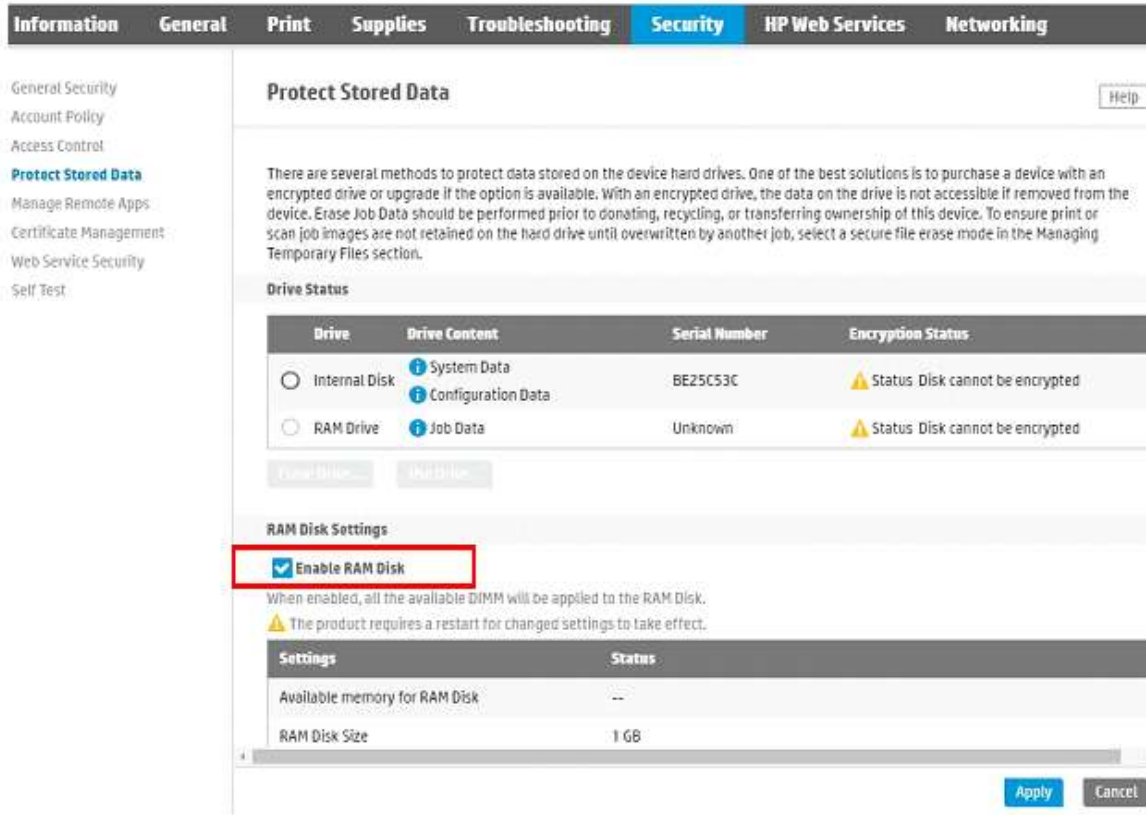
Information General Print Supplies Troubleshooting Security HP Web Services Networking

General Security
Account Policy
Access Control
Protect Stored Data
Manage Remote Apps
Certificate Management
Web Service Security
Self Test

Protect Stored Data

Help

There are several methods to protect data stored on the device hard drives. One of the best solutions is to purchase a device with an encrypted drive or upgrade if the option is available. With an encrypted drive, the data on the drive is not accessible if removed from the device. Erase Job Data should be performed prior to donating, recycling, or transferring ownership of this device. To ensure print or scan job images are not retained on the hard drive until overwritten by another job, select a secure file erase mode in the Managing Temporary Files section.

Drive Status

| Drive | Drive Content | Serial Number | Encryption Status |
|---|---|---|---|
| Internal Disk | System Data Configuration Data | BE25C53C | Status Disk cannot be encrypted |
| RAM Drive | Job Data | Unknown | Status Disk cannot be encrypted |

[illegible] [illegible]

RAM Disk Settings

Enable RAM Disk

When enabled, all the available DIMM will be applied to the RAM Disk.

The product requires a restart for changed settings to take effect.

| Settings | Status |
|---|---|
| Available memory for RAM Disk | -- |
| RAM Disk Size | 1 GB |

Apply Cancel